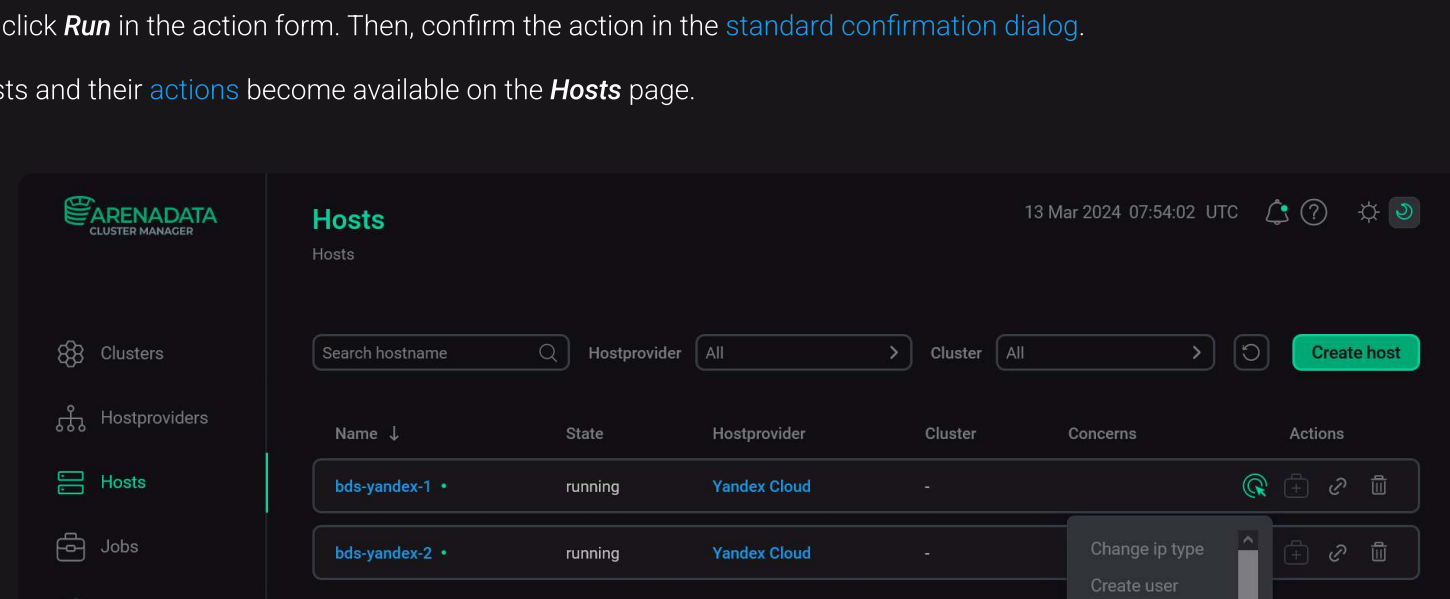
click **Run** in the action form. Then, confirm the action in the standard confirmation dialog.

sts and their actions become available on the **Hosts** page.

ARENADATA
CLUSTER MANAGER

Hosts
Hosts

13 Mar 2024 07:54:02 UTC

Clusters
Hostproviders
Hosts
Jobs

Search hostname
Hostprovider All
Cluster All
Create host

| Name ↓ | State | Hostprovider | Cluster | Concerns | Actions |
|---|---|---|---|---|---|
| bds-yandex-1 • | running | Yandex Cloud | - | | |
| bds-yandex-2 • | running | Yandex Cloud | - | | |

Change ip type
Create user